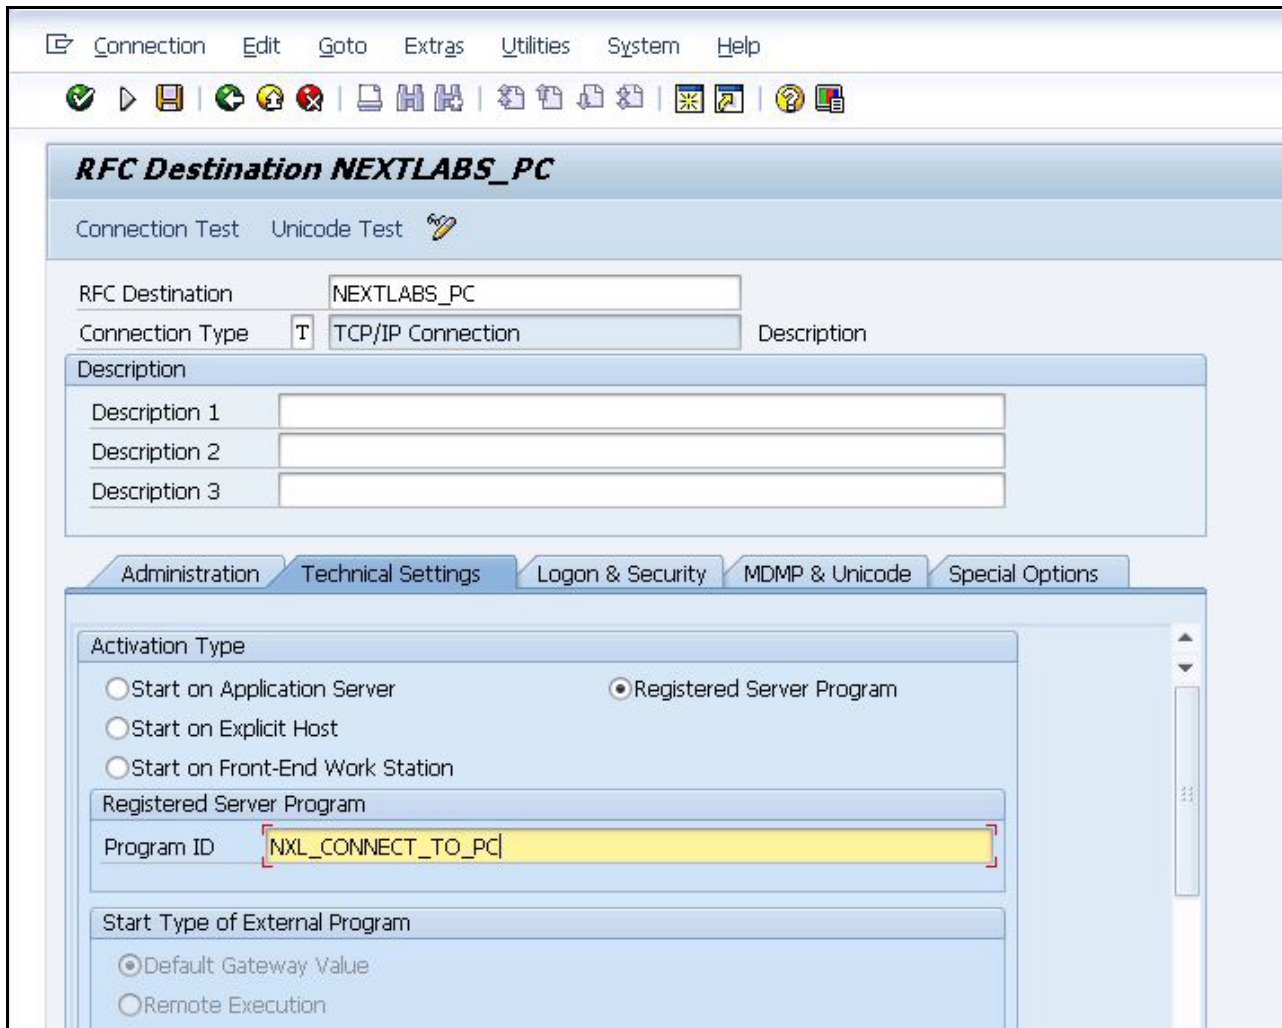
Connection Edit Goto Extras Utilities System Help

RFC Destination NEXTLABS_PC

Connection Test Unicode Test

RFC Destination NEXTLABS_PC
Connection Type T TCP/IP Connection Description

Description
Description 1
Description 2
Description 3

Administration Technical Settings Logon & Security MDMP & Unicode Special Options

Activation Type
Start on Application Server
Registered Server Program
Start on Explicit Host
Start on Front-End Work Station

Registered Server Program
Program ID NXL_CONNECT_TO_PC

Start Type of External Program
Default Gateway Value
Remote Execution